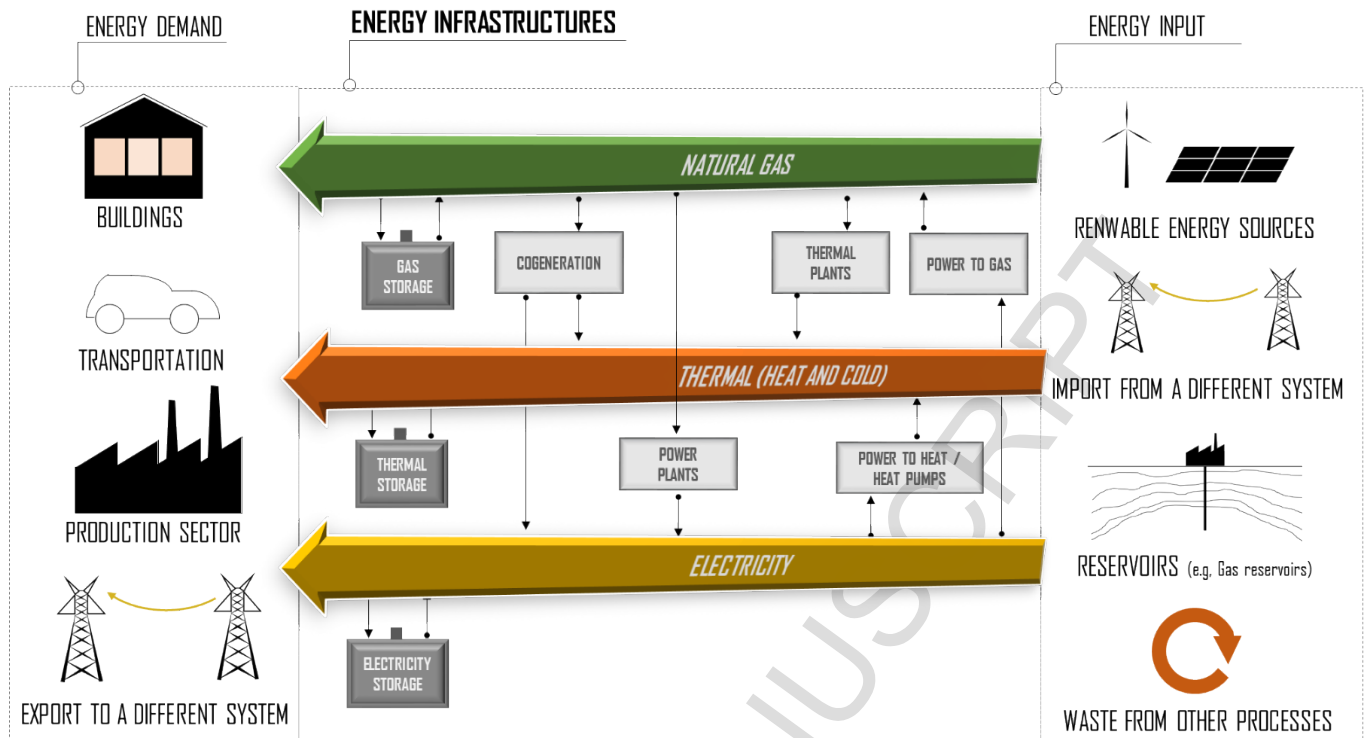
ENERGY DEMAND

ENERGY INFRASTRUCTURES

ENERGY INPUT

BUILDINGS

TRANSPORTATION

PRODUCTION SECTOR

EXPORT TO A DIFFERENT SYSTEM

NATURAL GAS

GAS STORAGE

COGENERATION

THERMAL PLANTS

POWER TO GAS

THERMAL (HEAT AND COLD)

THERMAL STORAGE

POWER PLANTS

POWER TO HEAT / HEAT PUMPS

ELECTRICITY

ELECTRICITY STORAGE

RENWABLE ENERGY SOURCES

IMPORT FROM A DIFFERENT SYSTEM

RESERVOIRS (e.g, Gas reservoirs)

WASTE FROM OTHER PROCESSES

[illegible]USCRIPT